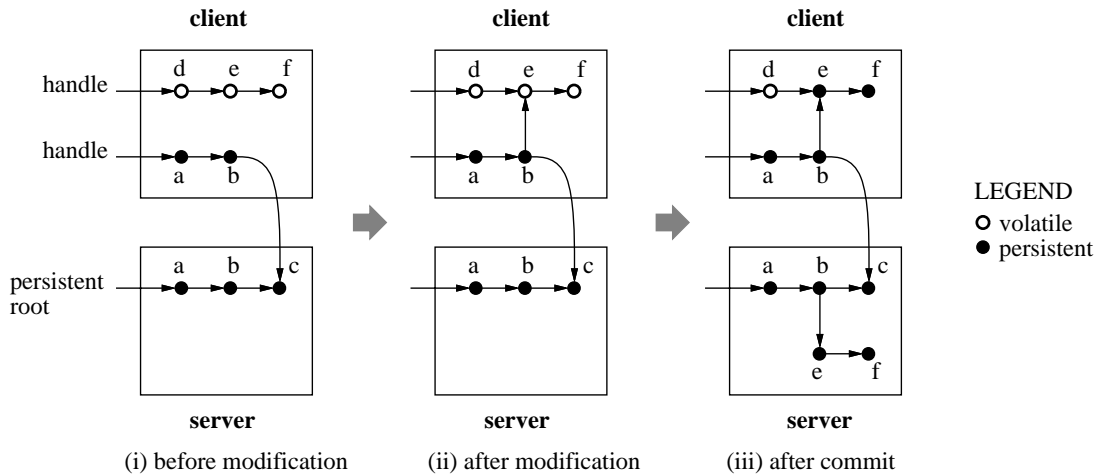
client

handle

d e f

handle

a b

a b c

persistent root

server

(i) before modification

client

d e f

a b

a b c

server

(ii) after modification

client

d e f

a b

a b c

e f

server

(iii) after commit

LEGEND
volatile
persistent